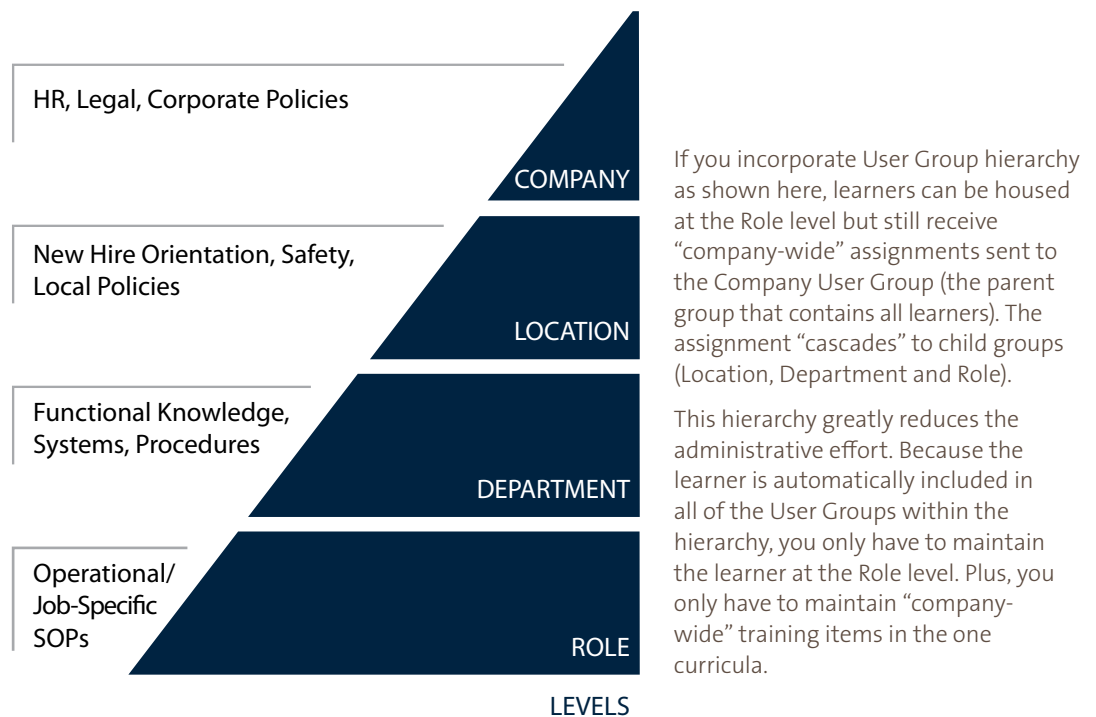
HR, Legal, Corporate Policies

COMPANY

New Hire Orientation, Safety, Local Policies

LOCATION

Functional Knowledge, Systems, Procedures

DEPARTMENT

Operational/ Job-Specific SOPs

ROLE

LEVELS

If you incorporate User Group hierarchy as shown here, learners can be housed at the Role level but still receive "company-wide" assignments sent to the Company User Group (the parent group that contains all learners). The assignment "cascades" to child groups (Location, Department and Role).

This hierarchy greatly reduces the administrative effort. Because the learner is automatically included in all of the User Groups within the hierarchy, you only have to maintain the learner at the Role level. Plus, you only have to maintain "company-wide" training items in the one curricula.